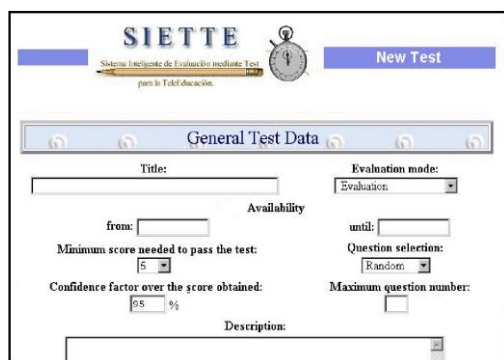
SIETTE
Sistema Inteligente de Evaluación mediante Test para la Teleducación.

New Test

General Test Data

Title:

Evaluation made:
Evaluation

Availability
from:
until:

Minimum score needed to pass the test:
5

Question selection:
Random

Confidence factor over the score obtained:
95 %

Maximum question number:

Description: